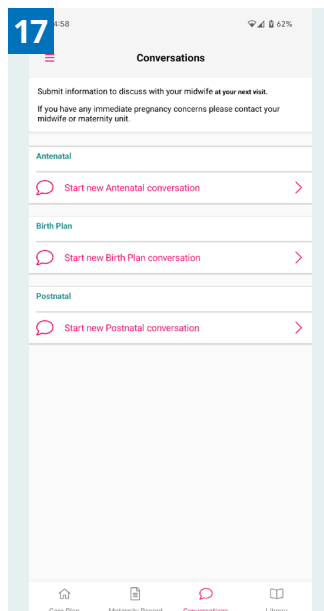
17

4:58

62%

Conversations

Submit information to discuss with your midwife at your next visit.

If you have any immediate pregnancy concerns please contact your midwife or maternity unit.

Antenatal

Start new Antenatal conversation

Birth Plan

Start new Birth Plan conversation

Postnatal

Start new Postnatal conversation

Care Plan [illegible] Maternity Record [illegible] Conversations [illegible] Library